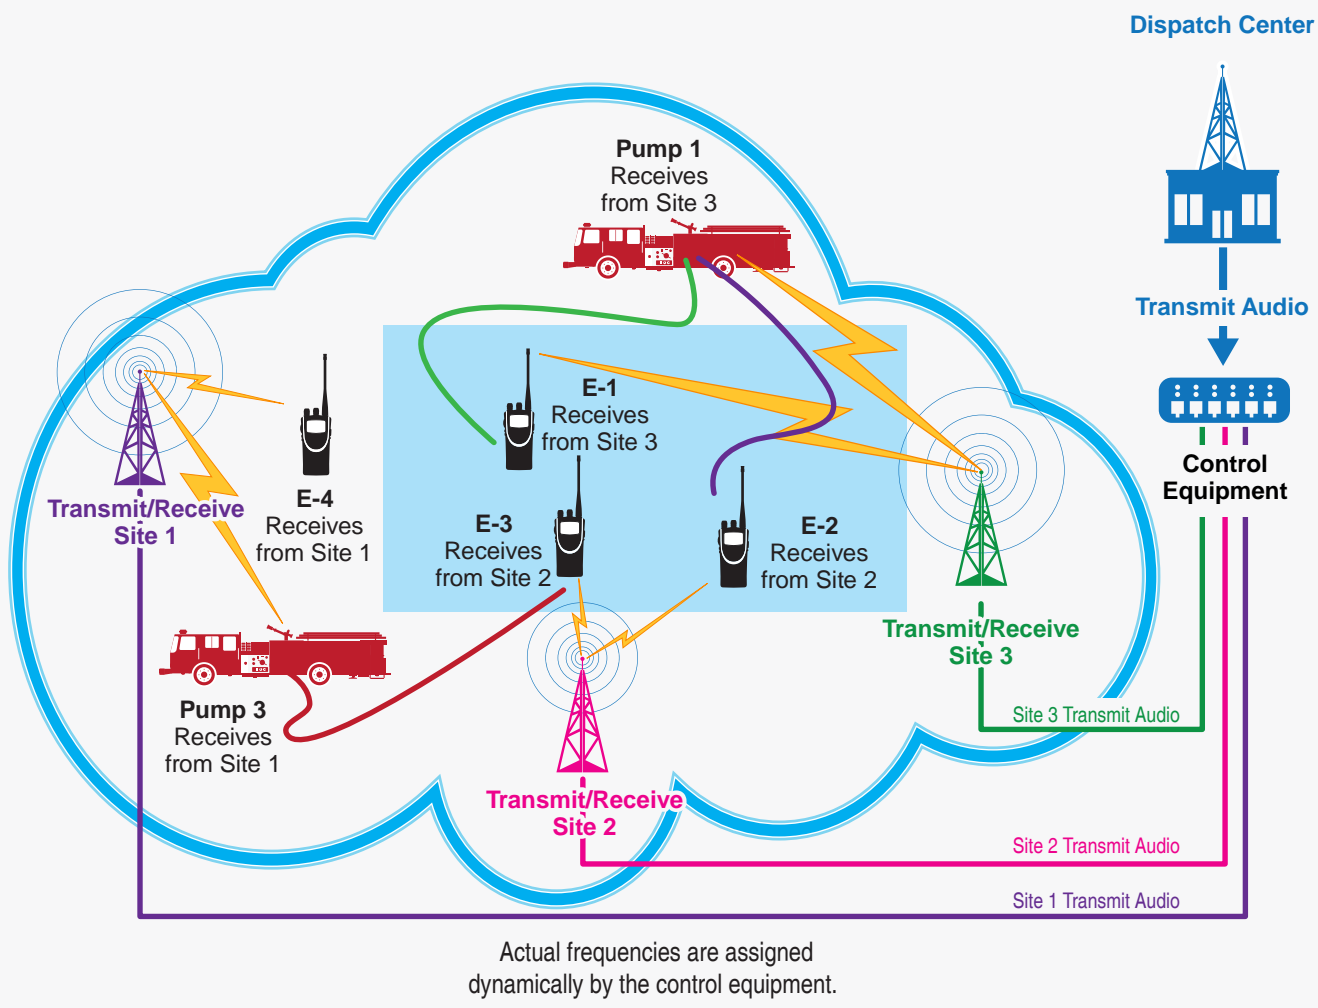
Dispatch Center

Transmit Audio

Control Equipment

Pump 1
Receives from Site 3

E-1
Receives from Site 3

Transmit/Receive
Site 1

E-4
Receives from Site 1

E-3
Receives from Site 2

E-2
Receives from Site 2

Transmit/Receive
Site 3

Pump 3
Receives from Site 1

Transmit/Receive
Site 2

Site 3 Transmit Audio

Site 2 Transmit Audio

Site 1 Transmit Audio

Actual frequencies are assigned dynamically by the control equipment.